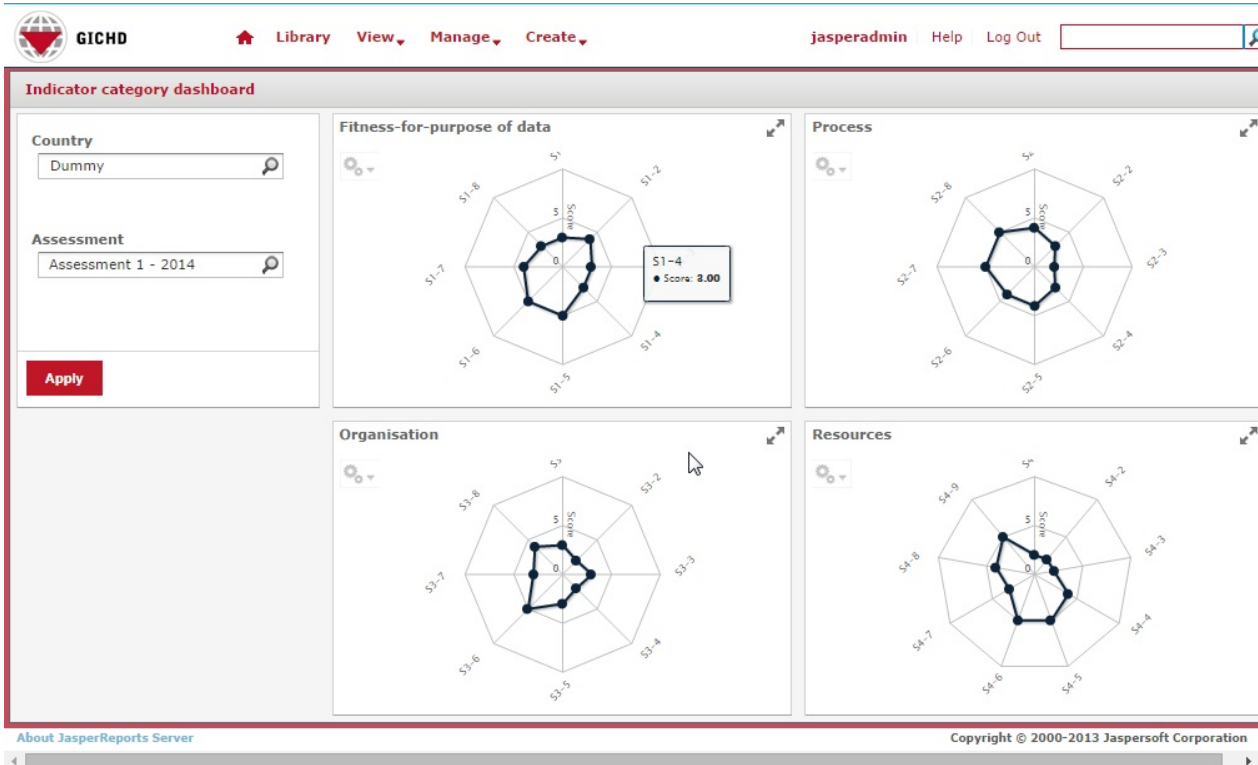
GICHD

Library View Manage Create

jasperadmin Help Log Out

Indicator category dashboard

Country
Dummy

Assessment
Assessment 1 - 2014

Apply

Fitness-for-purpose of data

S1 S1-2 S1-4 S1-5 S1-6 S1-7 S1-8

5 Score 0

S1-4
● Score: 3.00

Process

S2 S2-2 S2-3 S2-4 S2-5 S2-6 S2-7 S2-8

5 Score 0

Organisation

S3 S3-2 S3-3 S3-4 S3-5 S3-6 S3-7 S3-8

5 Score 0

Resources

S4 S4-2 S4-3 S4-4 S4-5 S4-6 S4-7 S4-8 S4-9

5 Score 0

About JasperReports Server

Copyright © 2000-2013 Jaspersoft Corporation